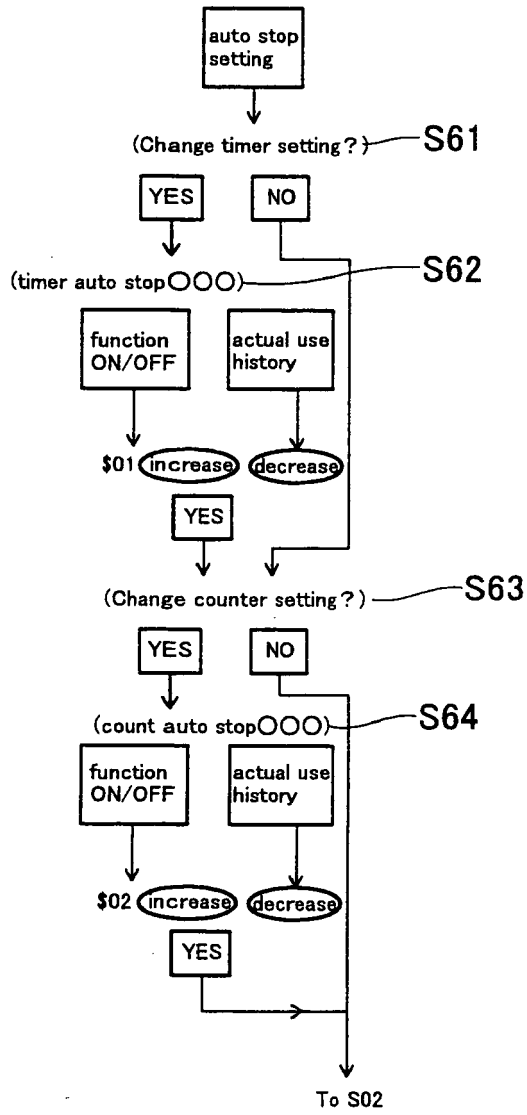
auto stop setting

(Change timer setting ?)

S61

YES

NO

(timer auto stop○○○)

S62

function ON/OFF

actual use history

$01 increase decrease

YES

(Change counter setting ?)

S63

YES

NO

(count auto stop○○○)

S64

function ON/OFF

actual use history

$02 increase decrease

YES

To S02